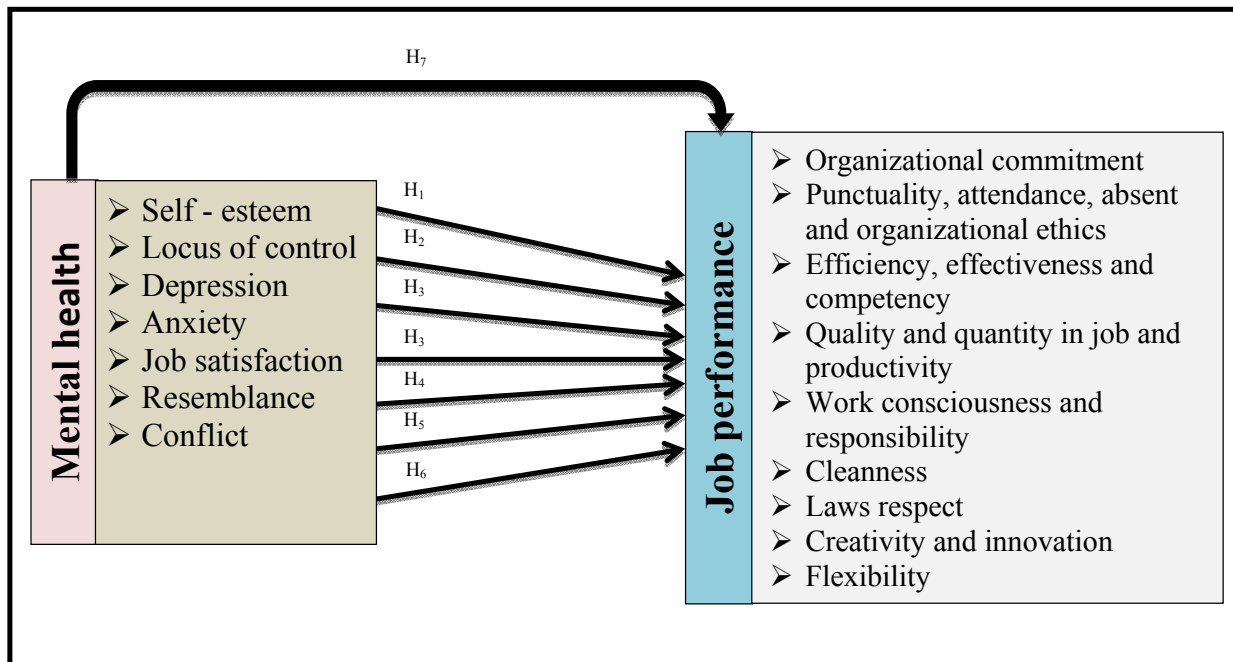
$H_7$

Mental health

➢ Self - esteem
➢ Locus of control
➢ Depression
➢ Anxiety
➢ Job satisfaction
➢ Resemblance
➢ Conflict

$H_1$

$H_2$

$H_3$

$H_3$

$H_4$

$H_5$

$H_6$

Job performance

➢ Organizational commitment
➢ Punctuality, attendance, absent and organizational ethics
➢ Efficiency, effectiveness and competency
➢ Quality and quantity in job and productivity
➢ Work consciousness and responsibility
➢ Cleanness
➢ Laws respect
➢ Creativity and innovation
➢ Flexibility